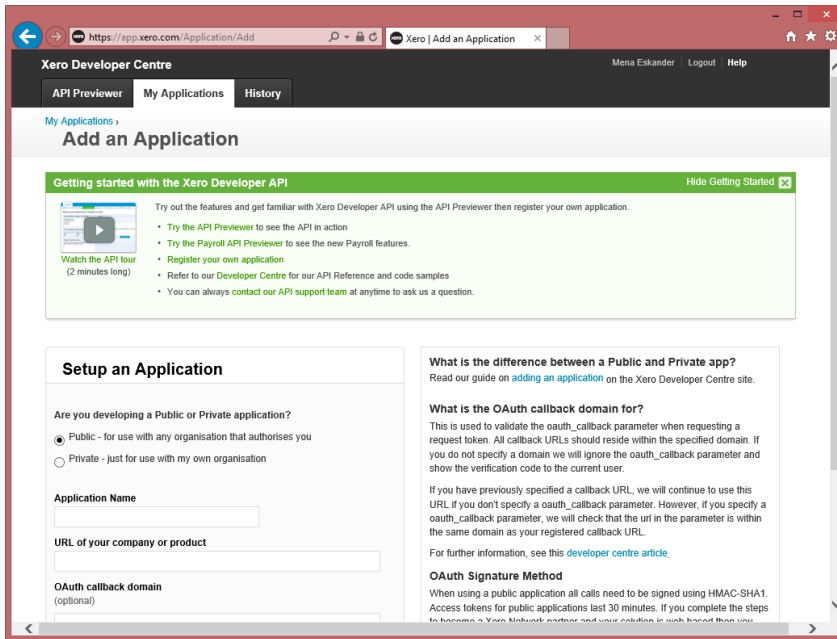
https://app.xero.com/Application/Add

Xero | Add an Application

Xero Developer Centre

Mena Eskander | Logout | Help

API Previewer | My Applications | History

My Applications ›

Add an Application

Getting started with the Xero Developer API

Hide Getting Started

Watch the API tour (2 minutes long)

Try out the features and get familiar with Xero Developer API using the API Previewer then register your own application.

• Try the API Previewer to see the API in action
• Try the Payroll API Previewer to see the new Payroll features.
• Register your own application
• Refer to our Developer Centre for our API Reference and code samples
• You can always contact our API support team at anytime to ask us a question.

Setup an Application

Are you developing a Public or Private application?

Public - for use with any organisation that authorises you

Private - just for use with my own organisation

Application Name

URL of your company or product

OAuth callback domain
(optional)

What is the difference between a Public and Private app?

Read our guide on adding an application on the Xero Developer Centre site.

What is the OAuth callback domain for?

This is used to validate the oauth_callback parameter when requesting a request token. All callback URLs should reside within the specified domain. If you do not specify a domain we will ignore the oauth_callback parameter and show the verification code to the current user.

If you have previously specified a callback URL, we will continue to use this URL if you don't specify a oauth_callback parameter. However, if you specify a oauth_callback parameter, we will check that the url in the parameter is within the same domain as your registered callback URL.

For further information, see this developer centre article.

OAuth Signature Method

When using a public application all calls need to be signed using HMAC-SHA1. Access tokens for public applications last 30 minutes. If you complete the steps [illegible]